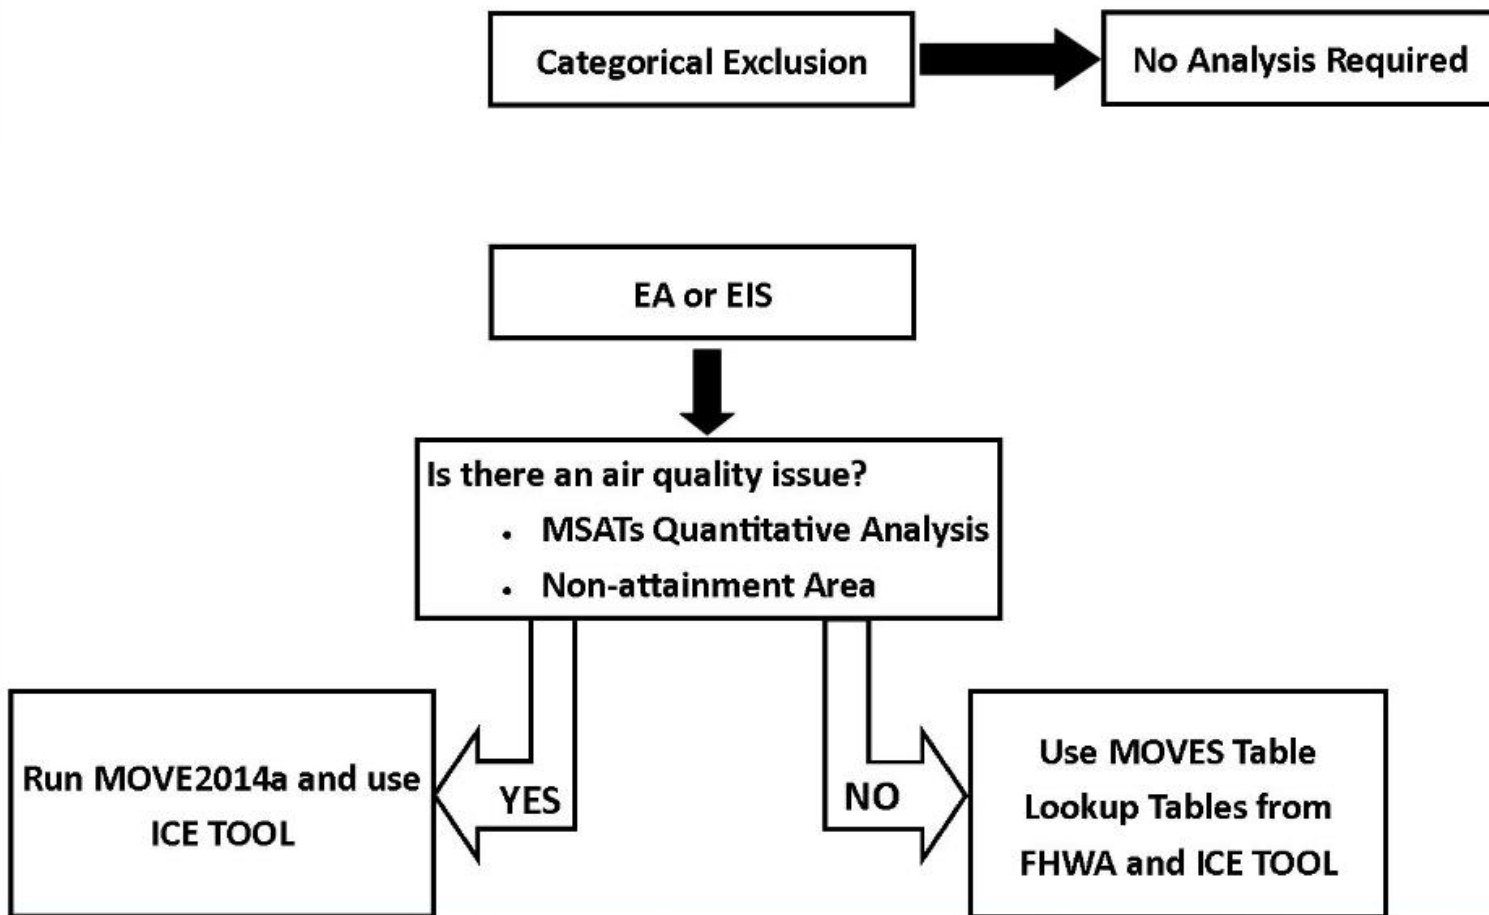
Categorical Exclusion

No Analysis Required

EA or EIS

Is there an air quality issue?
• MSATs Quantitative Analysis
• Non-attainment Area

YES

NO

Run MOVE2014a and use ICE TOOL

Use MOVES Table Lookup Tables from FHWA and ICE TOOL